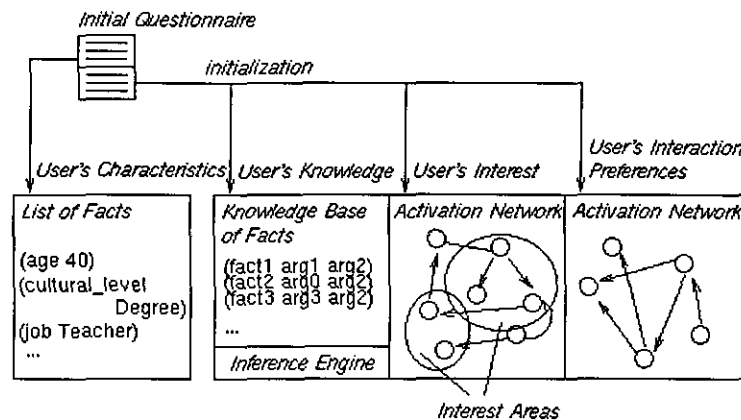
Initial Questionnaire

initialization

User's Characteristics

User's Knowledge

User's Interest

User's Interaction Preferences

List of Facts

(age 40)
(cultural_level Degree)
(job Teacher)
...

Knowledge Base of Facts

(fact1 arg1 arg2)
(fact2 arg0 arg2)
(fact3 arg3 arg2)
...

Inference Engine

Activation Network

Activation Network

Interest Areas